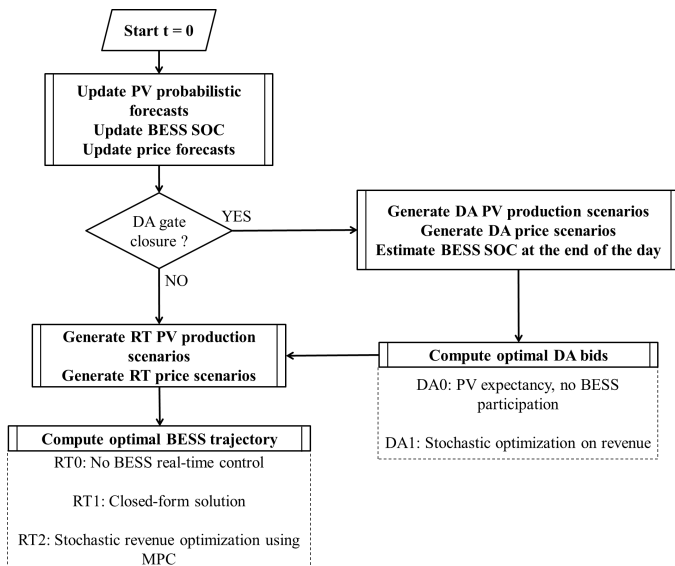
Start t = 0

Update PV probabilistic forecasts
Update BESS SOC
Update price forecasts

DA gate closure ?

YES

NO

Generate DA PV production scenarios
Generate DA price scenarios
Estimate BESS SOC at the end of the day

Generate RT PV production scenarios
Generate RT price scenarios

Compute optimal DA bids

DA0: PV expectancy, no BESS participation

DA1: Stochastic optimization on revenue

Compute optimal BESS trajectory

RT0: No BESS real-time control

RT1: Closed-form solution

RT2: Stochastic revenue optimization using MPC